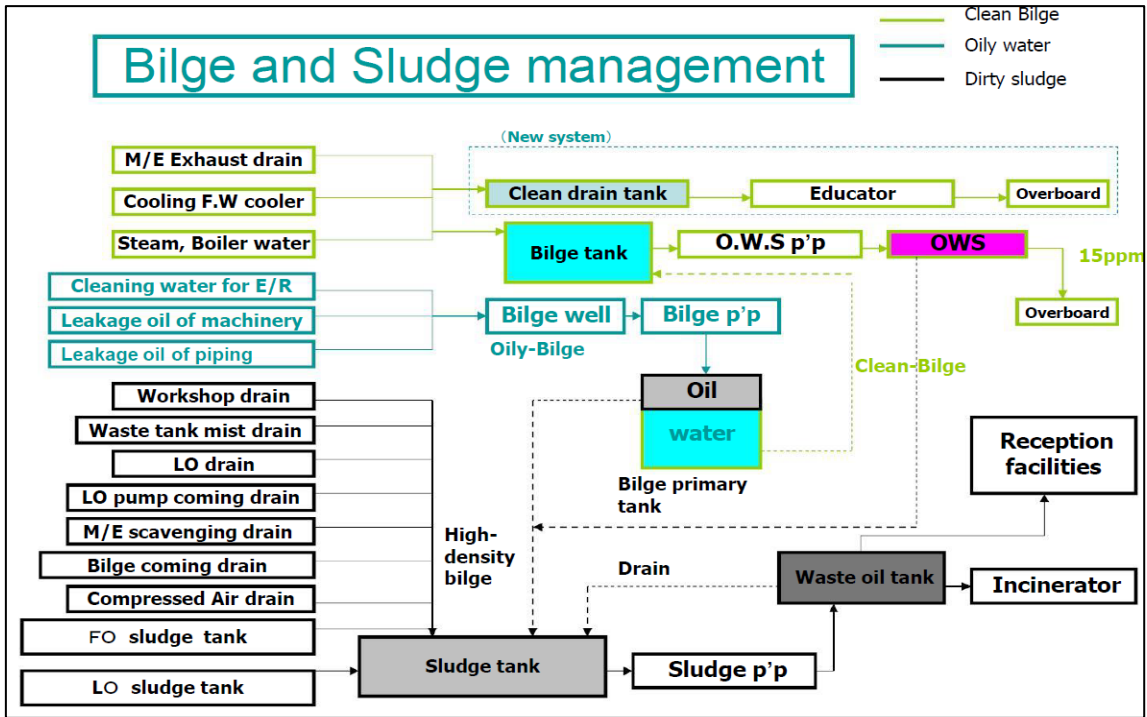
Bilge and Sludge management

Clean Bilge
Oily water
Dirty sludge

(New system)

M/E Exhaust drain
Cooling F.W cooler
Steam, Boiler water

Clean drain tank
Educator
Overboard

Bilge tank
O.W.S p'p
OWS
15ppm
Overboard

Cleaning water for E/R
Leakage oil of machinery
Leakage oil of piping

Bilge well
Bilge p'p
Oily-Bilge

Clean-Bilge

Oil
water
Bilge primary tank

Workshop drain
Waste tank mist drain
LO drain
LO pump coming drain
M/E scavenging drain
Bilge coming drain
Compressed Air drain
FO sludge tank
LO sludge tank

High-density bilge

Drain

Reception facilities

Waste oil tank
Incinerator

Sludge tank
Sludge p'p